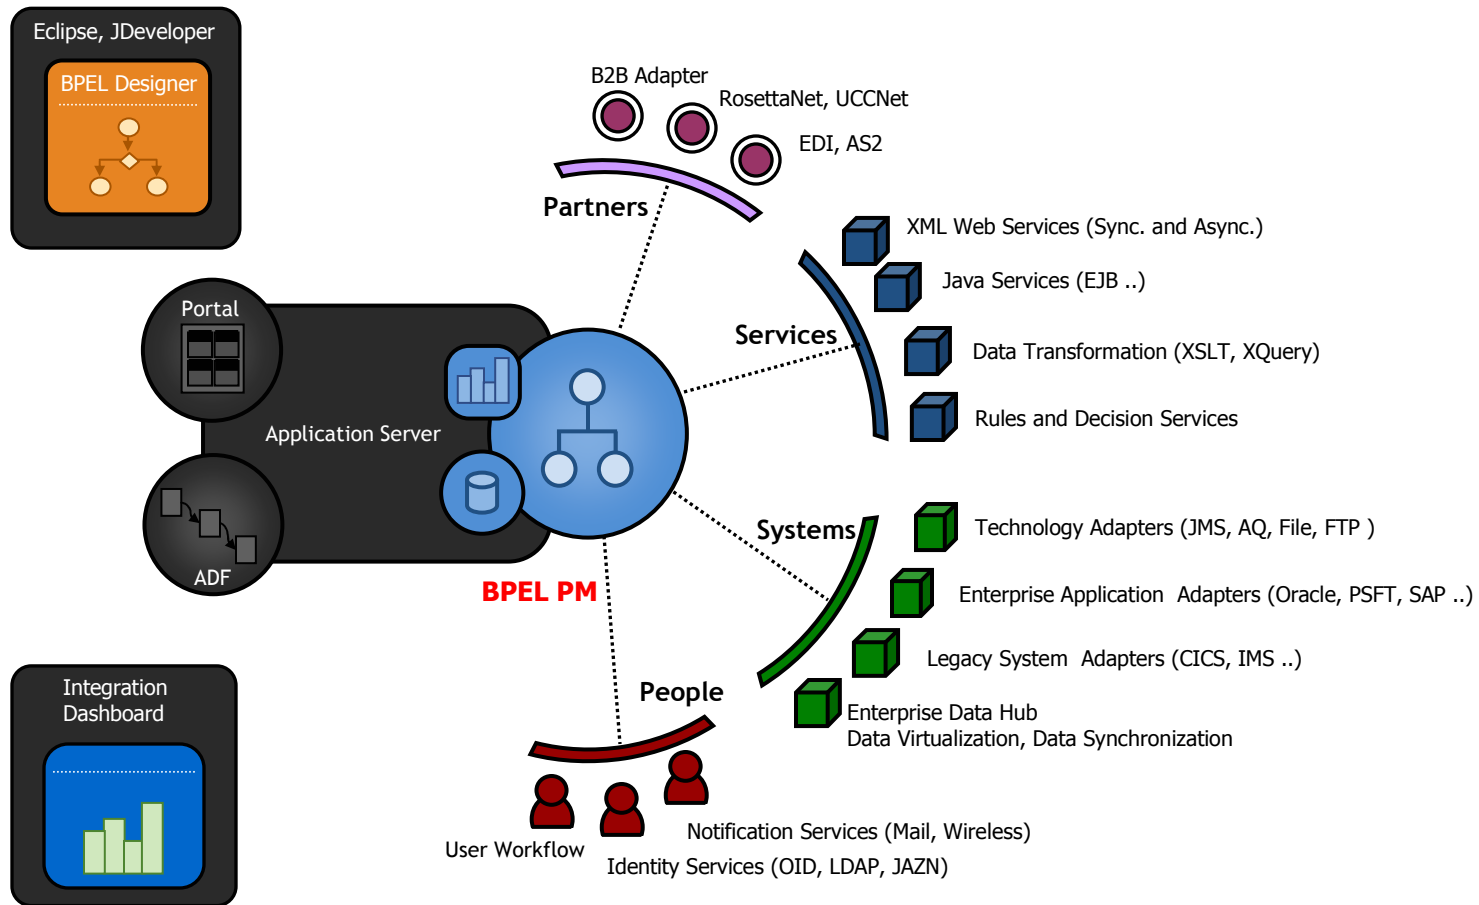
Eclipse, JDeveloper

BPEL Designer

Portal

Application Server

ADF

BPEL PM

Integration Dashboard

B2B Adapter

RosettaNet, UCCNet

EDI, AS2

Partners

XML Web Services (Sync. and Async.)

Java Services (EJB ..)

Services

Data Transformation (XSLT, XQuery)

Rules and Decision Services

Systems

Technology Adapters (JMS, AQ, File, FTP )

Enterprise Application Adapters (Oracle, PSFT, SAP ..)

Legacy System Adapters (CICS, IMS ..)

People

Enterprise Data Hub
Data Virtualization, Data Synchronization

Notification Services (Mail, Wireless)

User Workflow

Identity Services (OID, LDAP, JAZN)